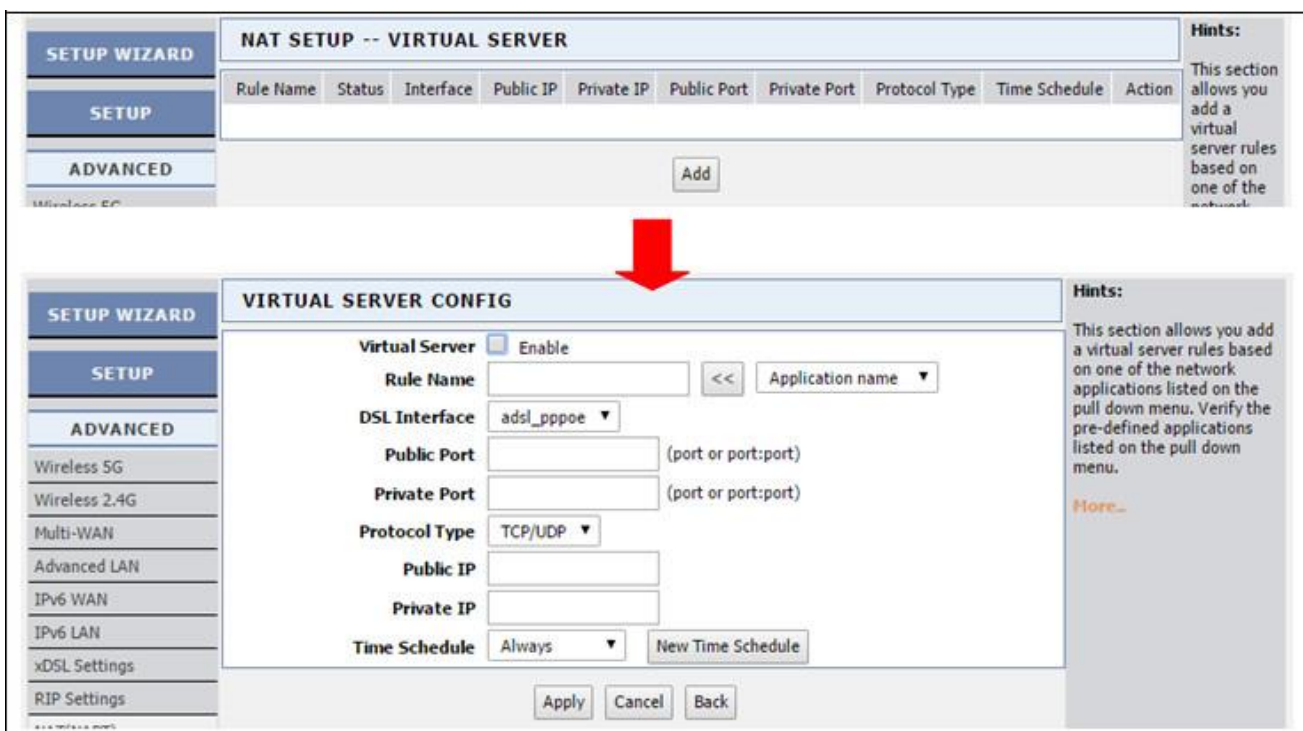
SETUP WIZARD

SETUP

ADVANCED

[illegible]

NAT SETUP -- VIRTUAL SERVER

| Rule Name | Status | Interface | Public IP | Private IP | Public Port | Private Port | Protocol Type | Time Schedule | Action |
|---|---|---|---|---|---|---|---|---|---|

Add

Hints:

This section allows you add a virtual server rules based on one of the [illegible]

SETUP WIZARD

SETUP

ADVANCED

Wireless 5G

Wireless 2.4G

Multi-WAN

Advanced LAN

IPv6 WAN

IPv6 LAN

xDSL Settings

RIP Settings

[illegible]

VIRTUAL SERVER CONFIG

Virtual Server Enable

Rule Name << Application name ▼

DSL Interface adsl_pppoe ▼

Public Port (port or port:port)

Private Port (port or port:port)

Protocol Type TCP/UDP ▼

Public IP

Private IP

Time Schedule Always ▼ New Time Schedule

Apply Cancel Back

Hints:

This section allows you add a virtual server rules based on one of the network applications listed on the pull down menu. Verify the pre-defined applications listed on the pull down menu.

More..